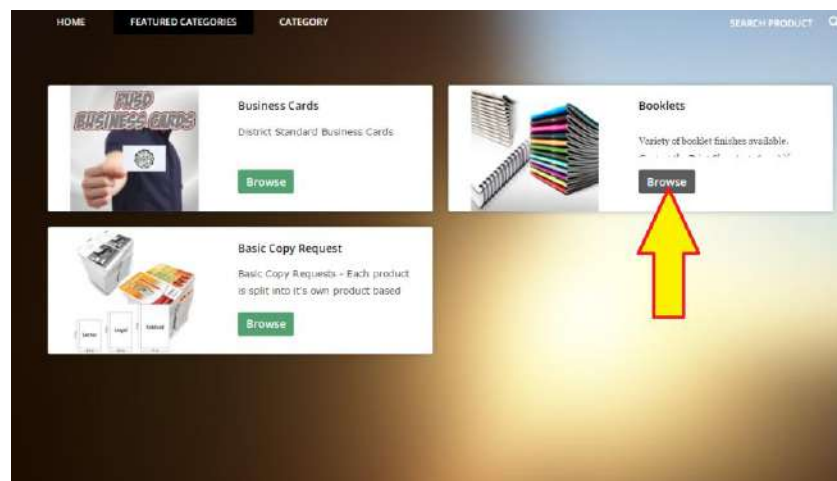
HOME FEATURED CATEGORIES CATEGORY SEARCH PRODUCT

RUSD BUSINESS CARDS

Business Cards

District Standard Business Cards

Browse

Booklets

Variety of booklet finishes available. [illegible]

Browse

Basic Copy Request

Basic Copy Requests - Each product is split into it's own product based

Browse

Letter Legal Tabloid